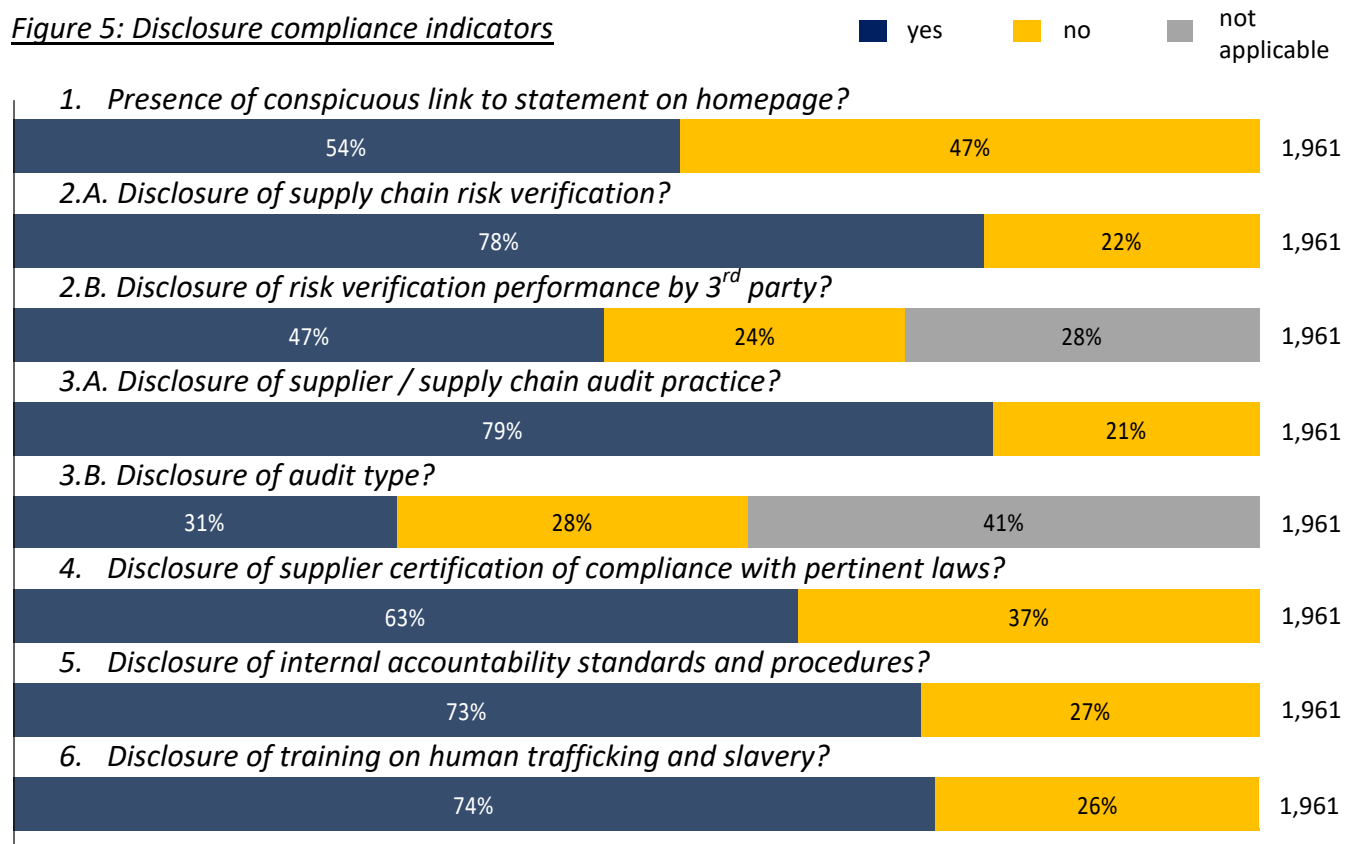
Figure 5: Disclosure compliance indicators

yes no not applicable

1. Presence of conspicuous link to statement on homepage?

54% 47% 1,961

2.A. Disclosure of supply chain risk verification?

78% 22% 1,961

2.B. Disclosure of risk verification performance by 3$^{rd}$ party?

47% 24% 28% 1,961

3.A. Disclosure of supplier / supply chain audit practice?

79% 21% 1,961

3.B. Disclosure of audit type?

31% 28% 41% 1,961

4. Disclosure of supplier certification of compliance with pertinent laws?

63% 37% 1,961

5. Disclosure of internal accountability standards and procedures?

73% 27% 1,961

6. Disclosure of training on human trafficking and slavery?

74% 26% 1,961